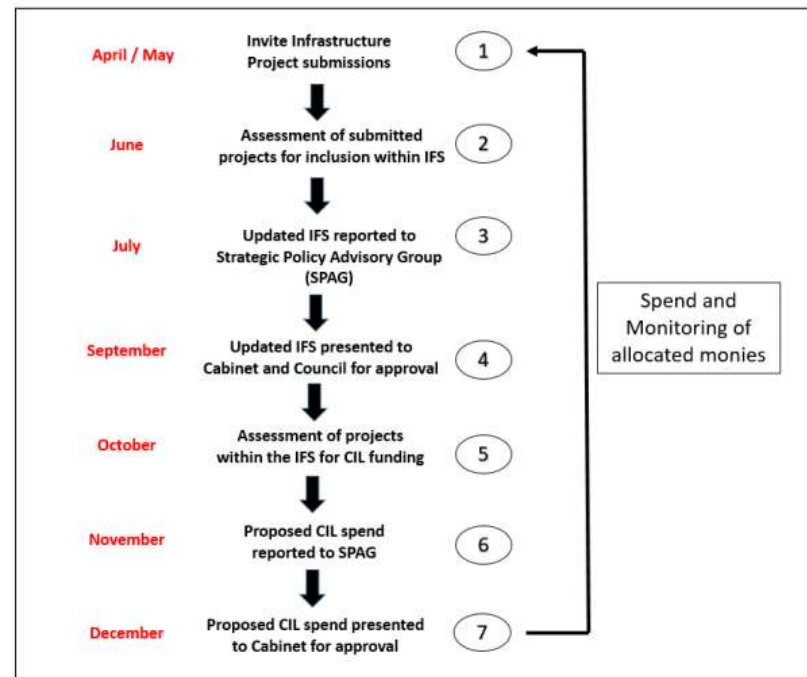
April / May
Invite Infrastructure Project submissions
1

June
Assessment of submitted projects for inclusion within IFS
2

July
Updated IFS reported to Strategic Policy Advisory Group (SPAG)
3

September
Updated IFS presented to Cabinet and Council for approval
4

October
Assessment of projects within the IFS for CIL funding
5

November
Proposed CIL spend reported to SPAG
6

December
Proposed CIL spend presented to Cabinet for approval
7

Spend and Monitoring of allocated monies